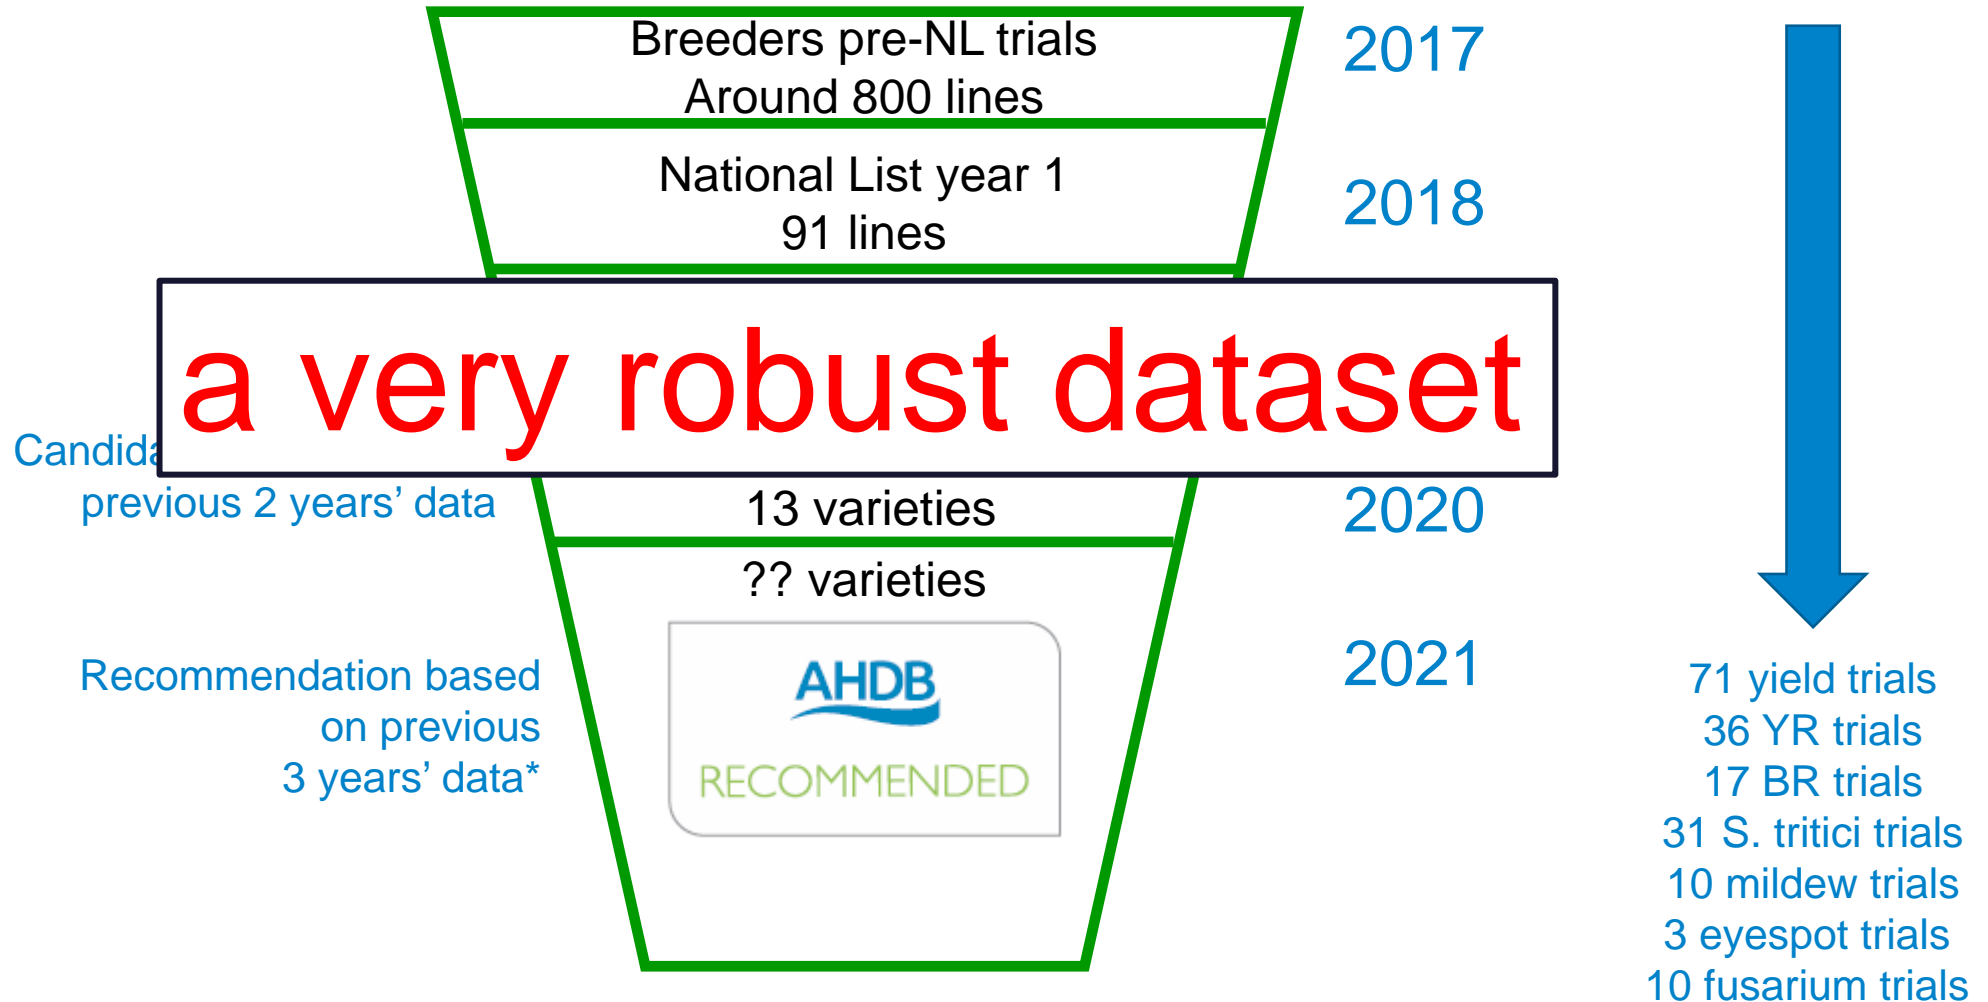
Breeders pre-NL trials
Around 800 lines

2017

National List year 1
91 lines

2018

a very robust dataset

Candida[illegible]
previous 2 years' data

13 varieties

2020

?? varieties

AHDB
RECOMMENDED

2021

Recommendation based on previous 3 years' data*

71 yield trials
36 YR trials
17 BR trials
31 S. tritici trials
10 mildew trials
3 eyespot trials
10 fusarium trials